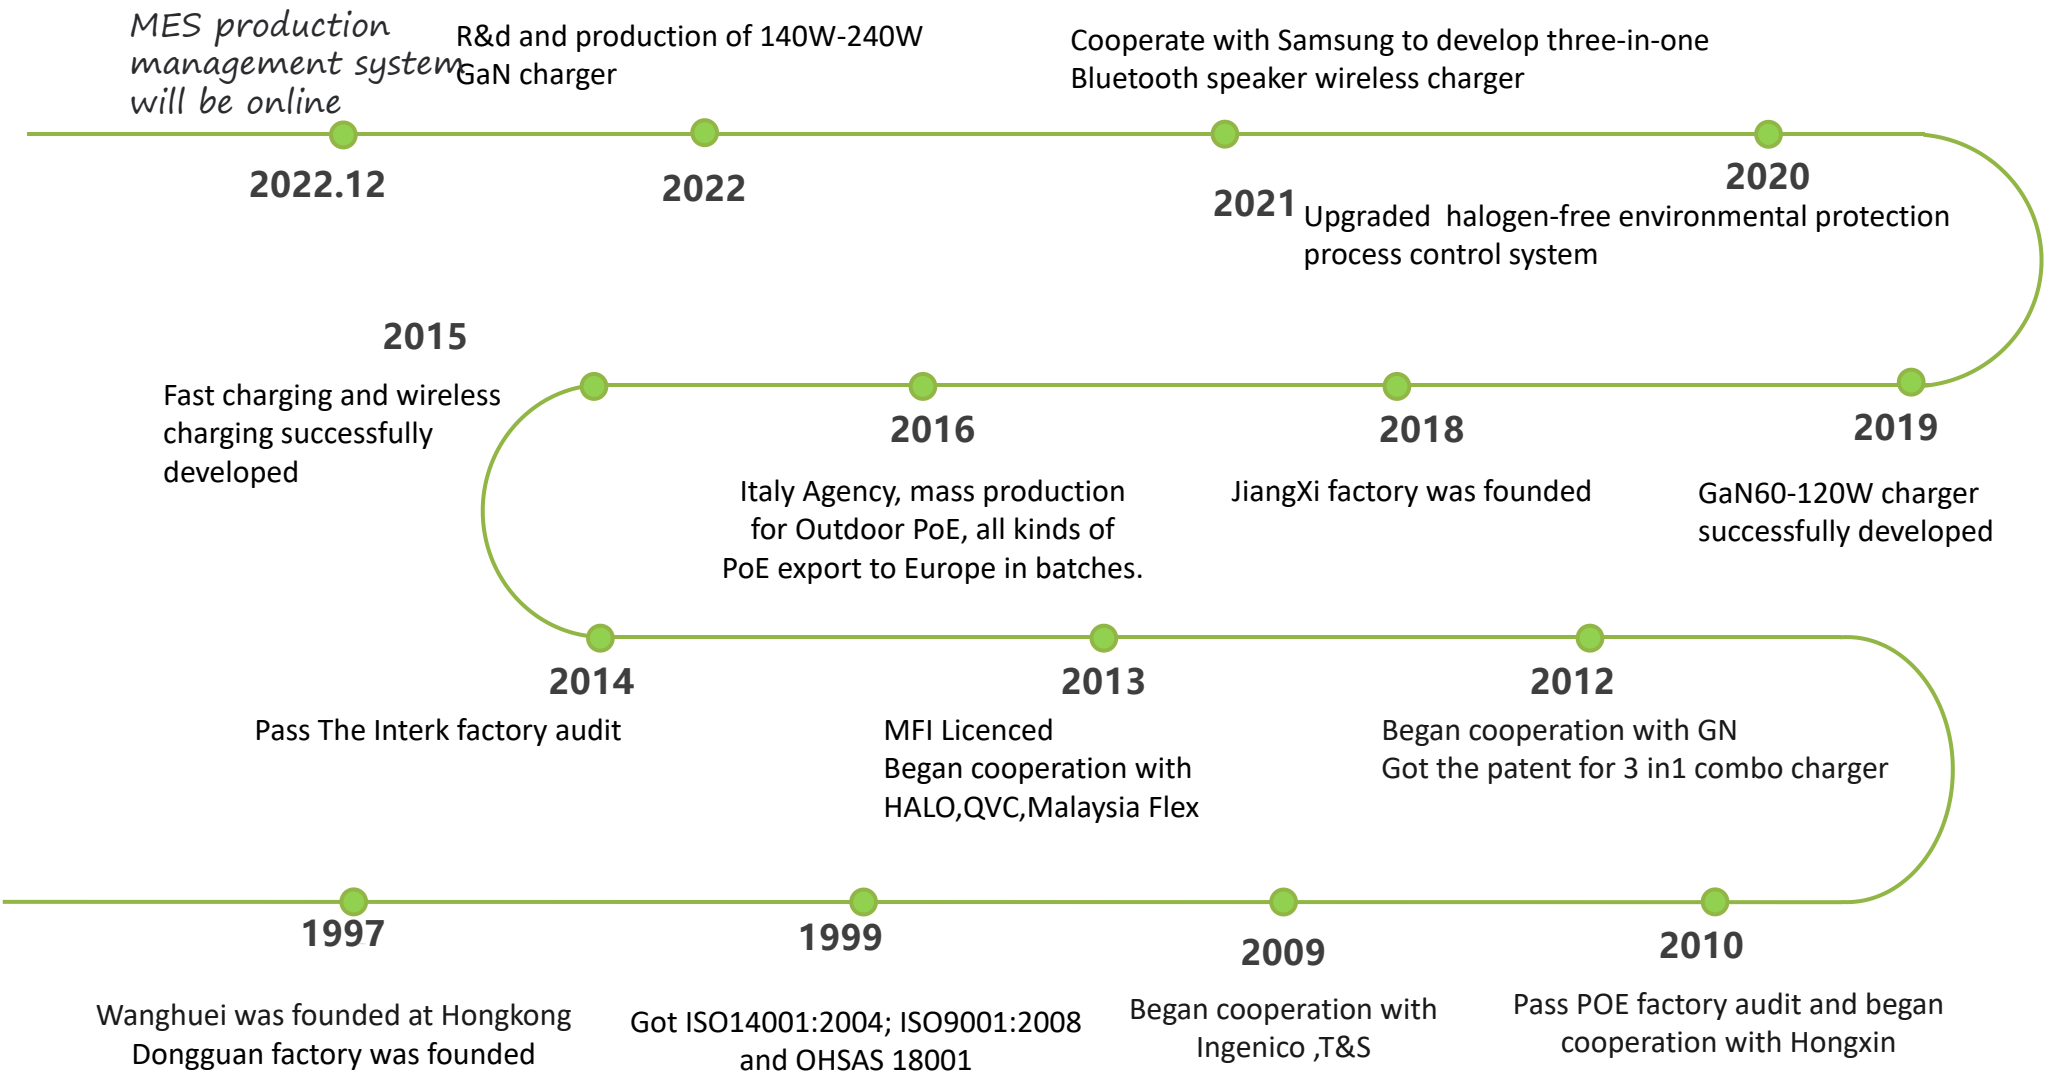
MES production management system will be online

R&d and production of 140W-240W GaN charger

Cooperate with Samsung to develop three-in-one Bluetooth speaker wireless charger

2022.12

2022

2021

2020

Upgraded halogen-free environmental protection process control system

2015

Fast charging and wireless charging successfully developed

2016

2018

2019

Italy Agency, mass production for Outdoor PoE, all kinds of PoE export to Europe in batches.

JiangXi factory was founded

GaN60-120W charger successfully developed

2014

2013

2012

Pass The Interk factory audit

MFI Licenced
Began cooperation with HALO,QVC,Malaysia Flex

Began cooperation with GN
Got the patent for 3 in1 combo charger

1997

1999

2009

2010

Wanghuei was founded at Hongkong
Dongguan factory was founded

Got ISO14001:2004; ISO9001:2008 and OHSAS 18001

Began cooperation with Ingenico ,T&S

Pass POE factory audit and began cooperation with Hongxin